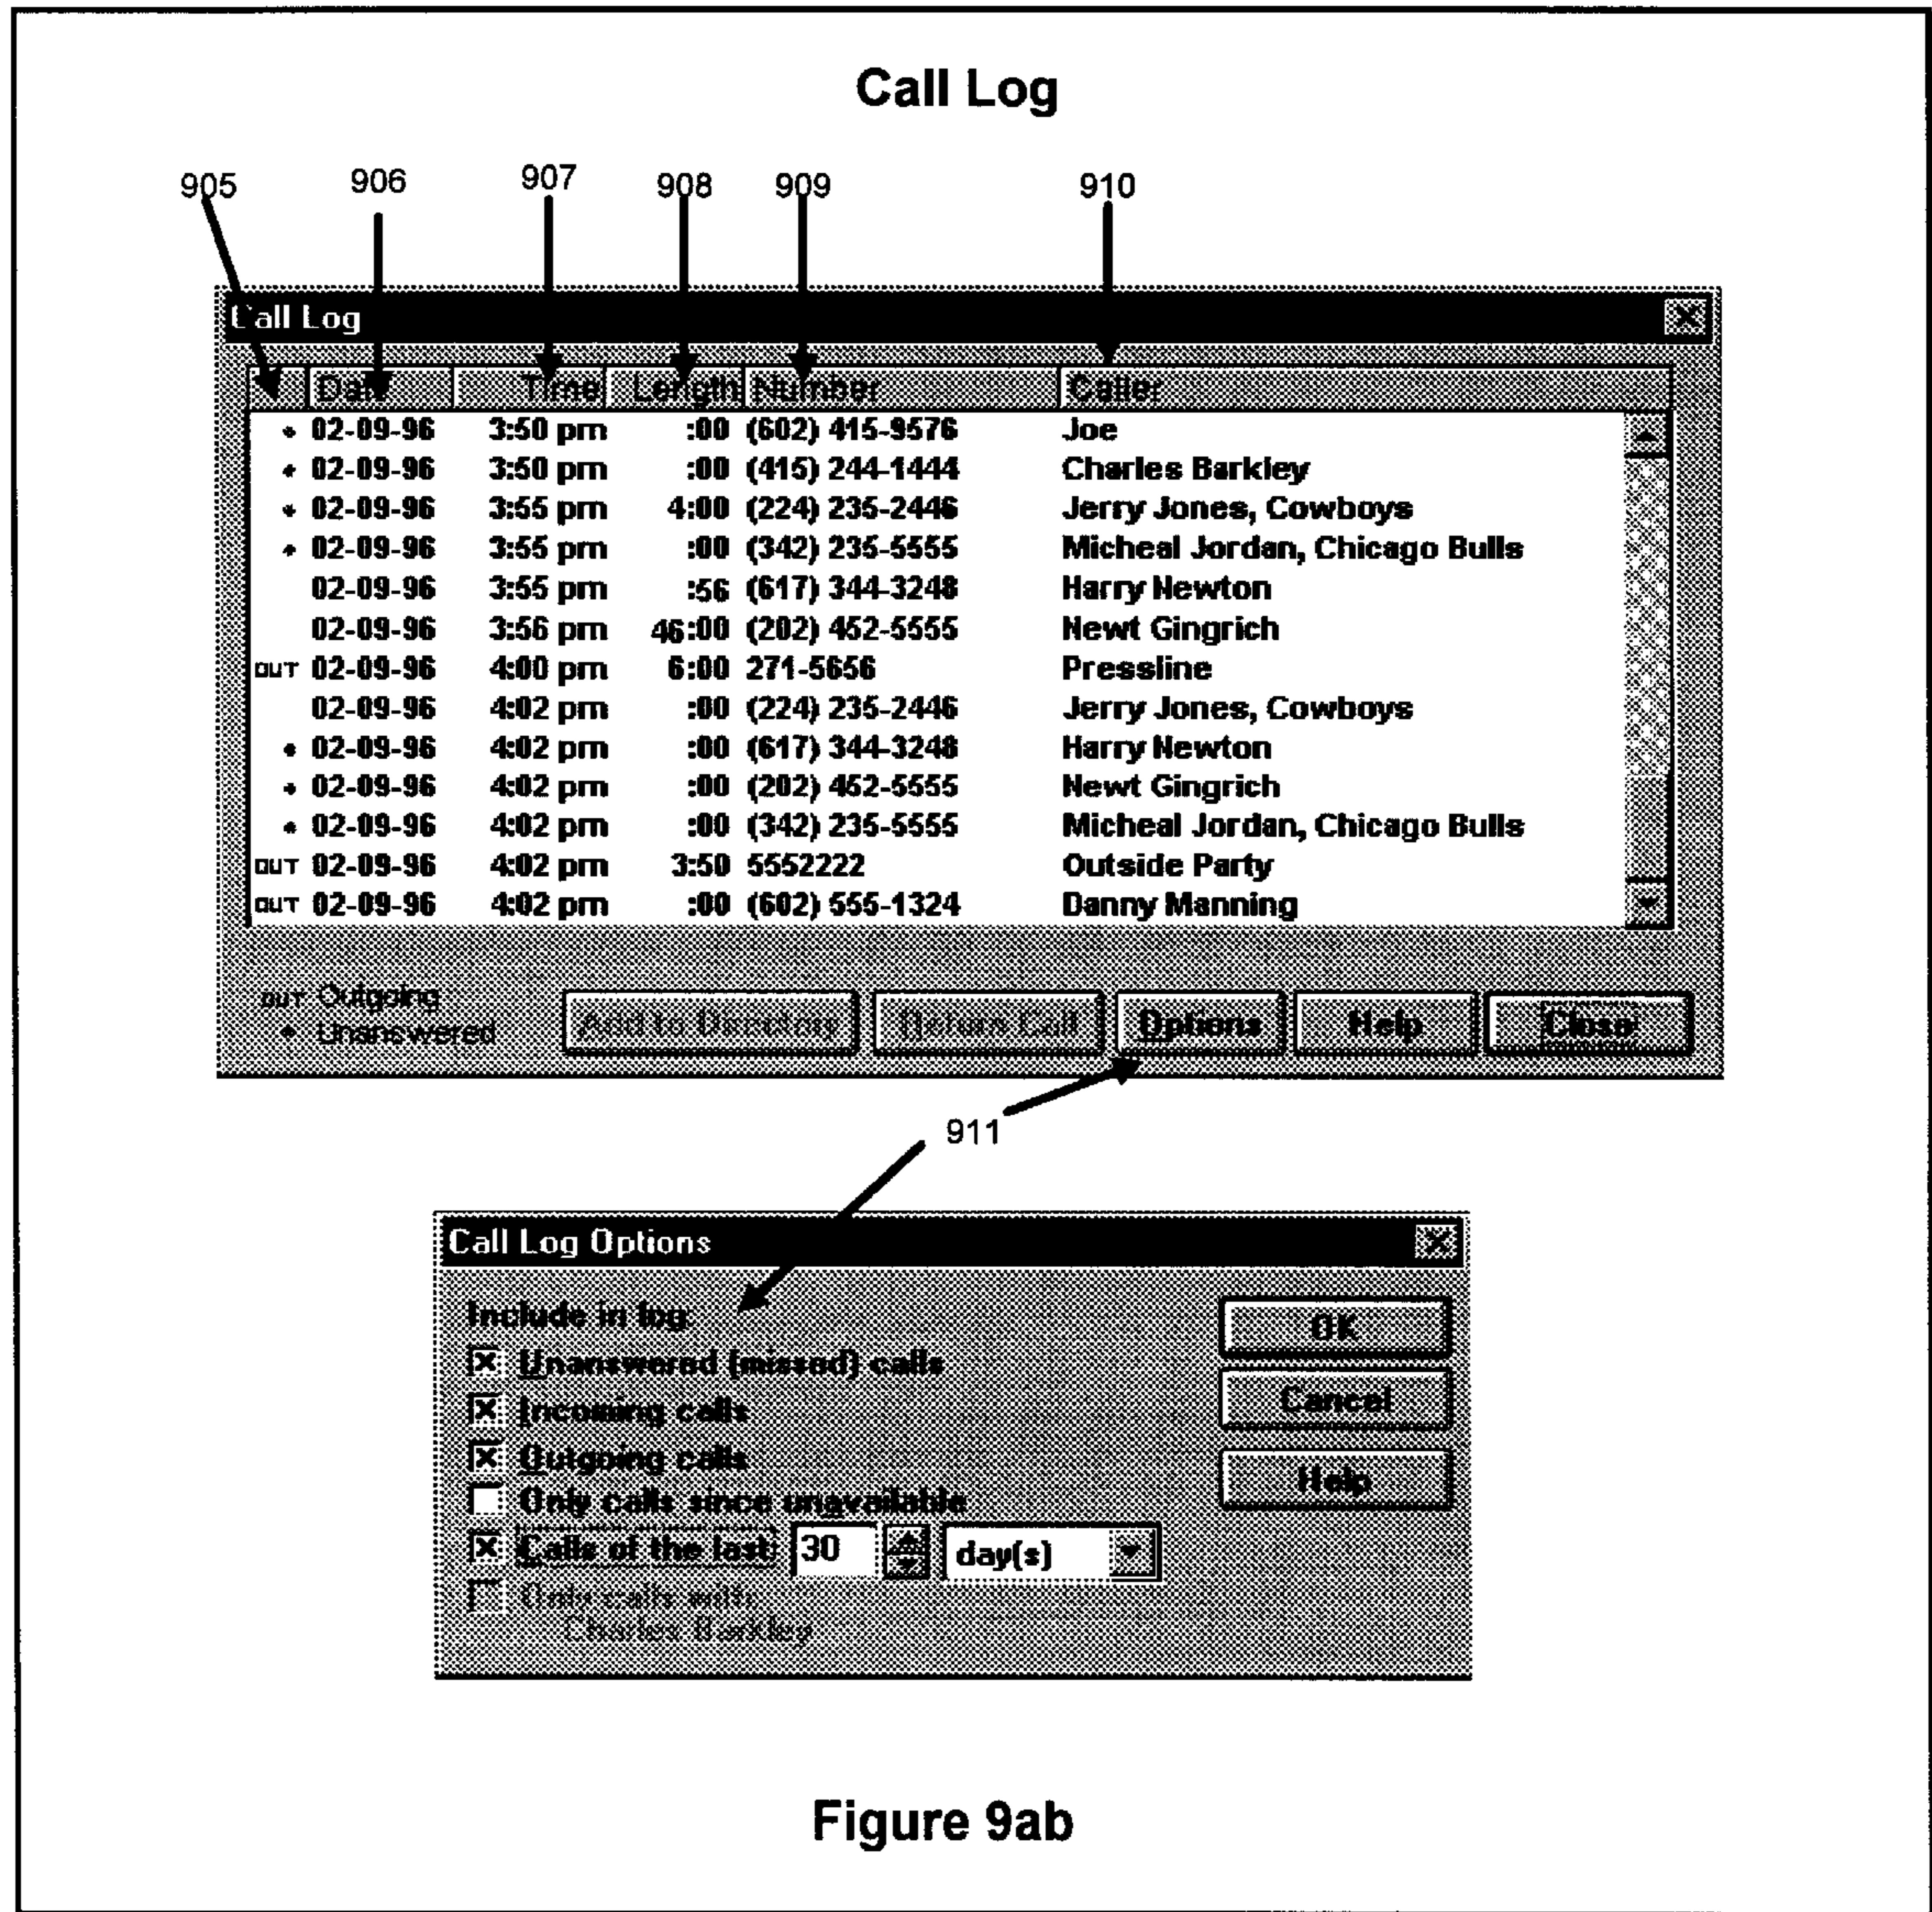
Call Log

905 906 907 908 909 910

Call Log

| | Date | Time | Length | Number | Caller |
|---|---|---|---|---|---|
| • | 02-09-96 | 3:50 pm | :00 | (602) 415-9576 | Joe |
| • | 02-09-96 | 3:50 pm | :00 | (415) 244-1444 | Charles Barkley |
| • | 02-09-96 | 3:55 pm | 4:00 | (224) 235-2446 | Jerry Jones, Cowboys |
| • | 02-09-96 | 3:55 pm | :00 | (342) 235-5555 | Micheal Jordan, Chicago Bulls |
| | 02-09-96 | 3:55 pm | :56 | (617) 344-3248 | Harry Newton |
| | 02-09-96 | 3:56 pm | 46:00 | (202) 462-5555 | Newt Gingrich |
| OUT | 02-09-96 | 4:00 pm | 6:00 | 271-5656 | Pressline |
| | 02-09-96 | 4:02 pm | :00 | (224) 235-2446 | Jerry Jones, Cowboys |
| • | 02-09-96 | 4:02 pm | :00 | (617) 344-3248 | Harry Newton |
| • | 02-09-96 | 4:02 pm | :00 | (202) 462-5555 | Newt Gingrich |
| • | 02-09-96 | 4:02 pm | :00 | (342) 235-5555 | Micheal Jordan, Chicago Bulls |
| OUT | 02-09-96 | 4:02 pm | 3:50 | 5552222 | Outside Party |
| OUT | 02-09-96 | 4:02 pm | :00 | (602) 555-1324 | Danny Manning |

OUT Outgoing
• Unanswered

Add to Directory Return Call Options Help Close

911

Call Log Options

Include in log:
☒ Unanswered (missed) calls
☒ Incoming calls
☒ Outgoing calls
☐ Only calls since unavailable
☒ Calls of the last: 30 day(s)
☐ Only calls with:
Charles Barkley

OK
Cancel
Help

Figure 9ab